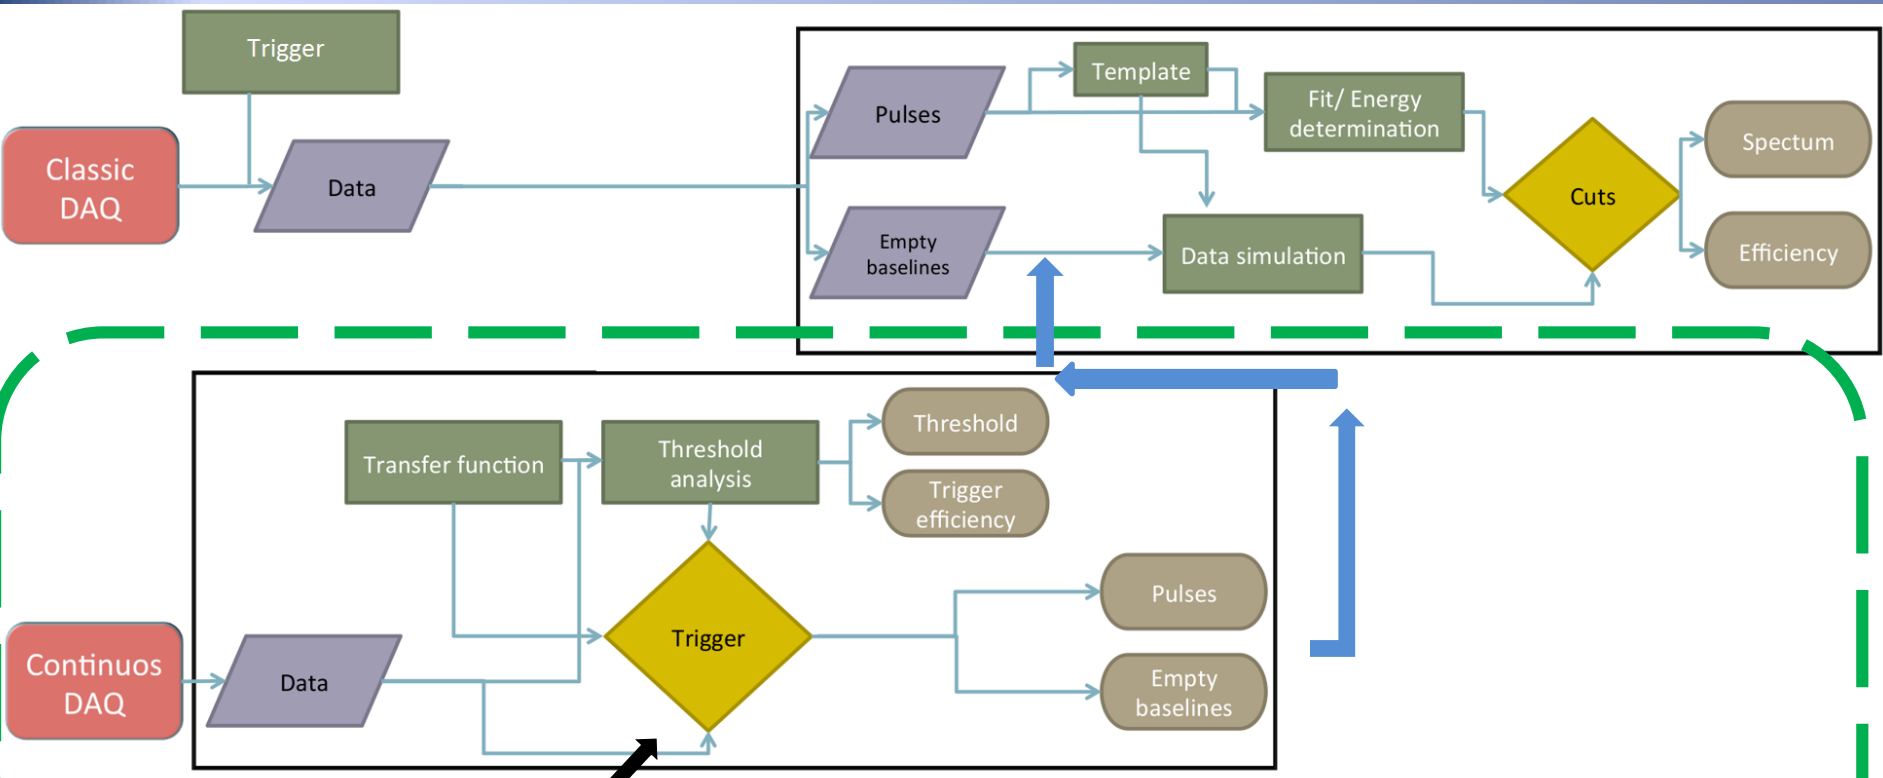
Trigger

Classic DAQ

Data

Pulses

Template

Fit/ Energy determination

Spectum

Cuts

Efficiency

Empty baselines

Data simulation

Transfer function

Threshold analysis

Threshold

Trigger efficiency

Trigger

Pulses

Continuos DAQ

Data

Empty baselines